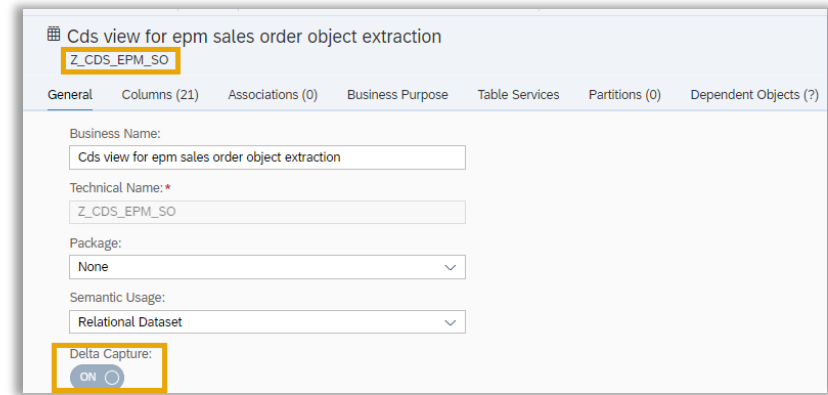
Cds view for epm sales order object extraction
Z_CDS_EPM_SO

General Columns (21) Associations (0) Business Purpose Table Services Partitions (0) Dependent Objects (?)

Business Name:
Cds view for epm sales order object extraction

Technical Name: *
Z_CDS_EPM_SO

Package:
None

Semantic Usage:
Relational Dataset

Delta Capture:
ON